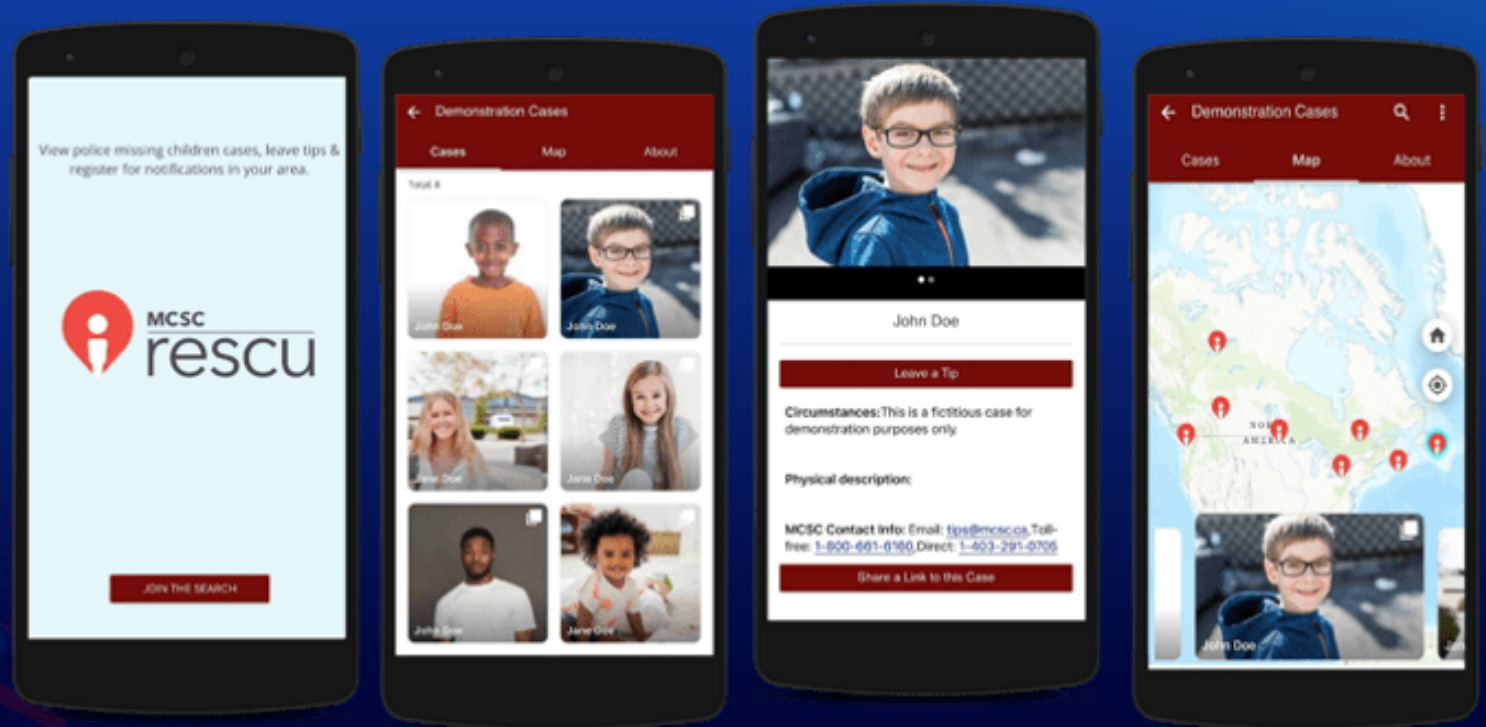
View police missing children cases, leave tips & register for notifications in your area.

MCSC
rescu

JOIN THE SEARCH

Demonstration Cases

Cases Map About

Total: 8

John Doe

John Doe

Jane Doe

Jane Doe

John Doe

Jane Doe

John Doe

Leave a Tip

Circumstances:This is a fictitious case for demonstration purposes only.

Physical description:

MCSC Contact Info: Email: tips@mcsc.ca, Toll-free: 1-800-661-6160, Direct: 1-403-291-0705

Share a Link to this Case

Demonstration Cases

Cases Map About

NORTH AMERICA

John Doe